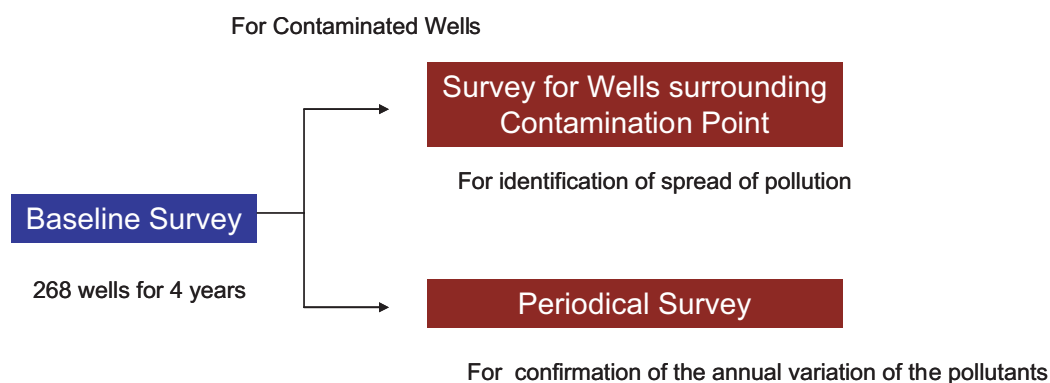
For Contaminated Wells

Survey for Wells surrounding Contamination Point

For identification of spread of pollution

Baseline Survey

268 wells for 4 years

Periodical Survey

For confirmation of the annual variation of the pollutants